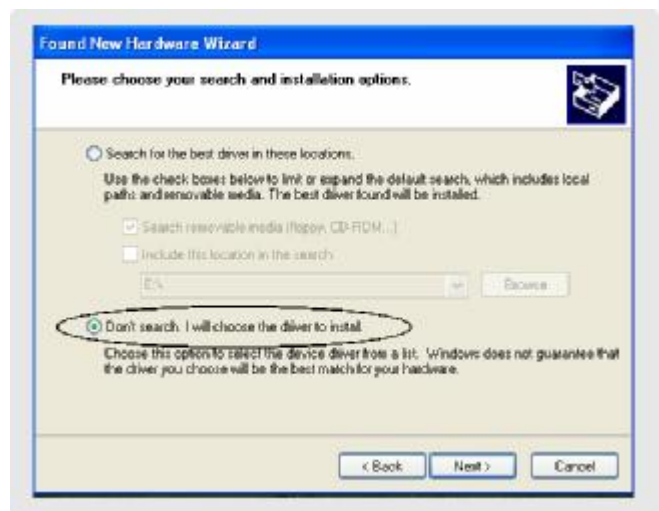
Found New Hardware Wizard

Please choose your search and installation options.

Search for the best driver in these locations.

Use the check boxes below to limit or expand the default search, which includes local paths and removable media. The best driver found will be installed.

Search removable media (floppy, CD-ROM...)

Include this location in the search:

E:\

Browse

Don't search. I will choose the driver to install.

Choose this option to select the device driver from a list. Windows does not guarantee that the driver you choose will be the best match for your hardware.

< Back Next > Cancel